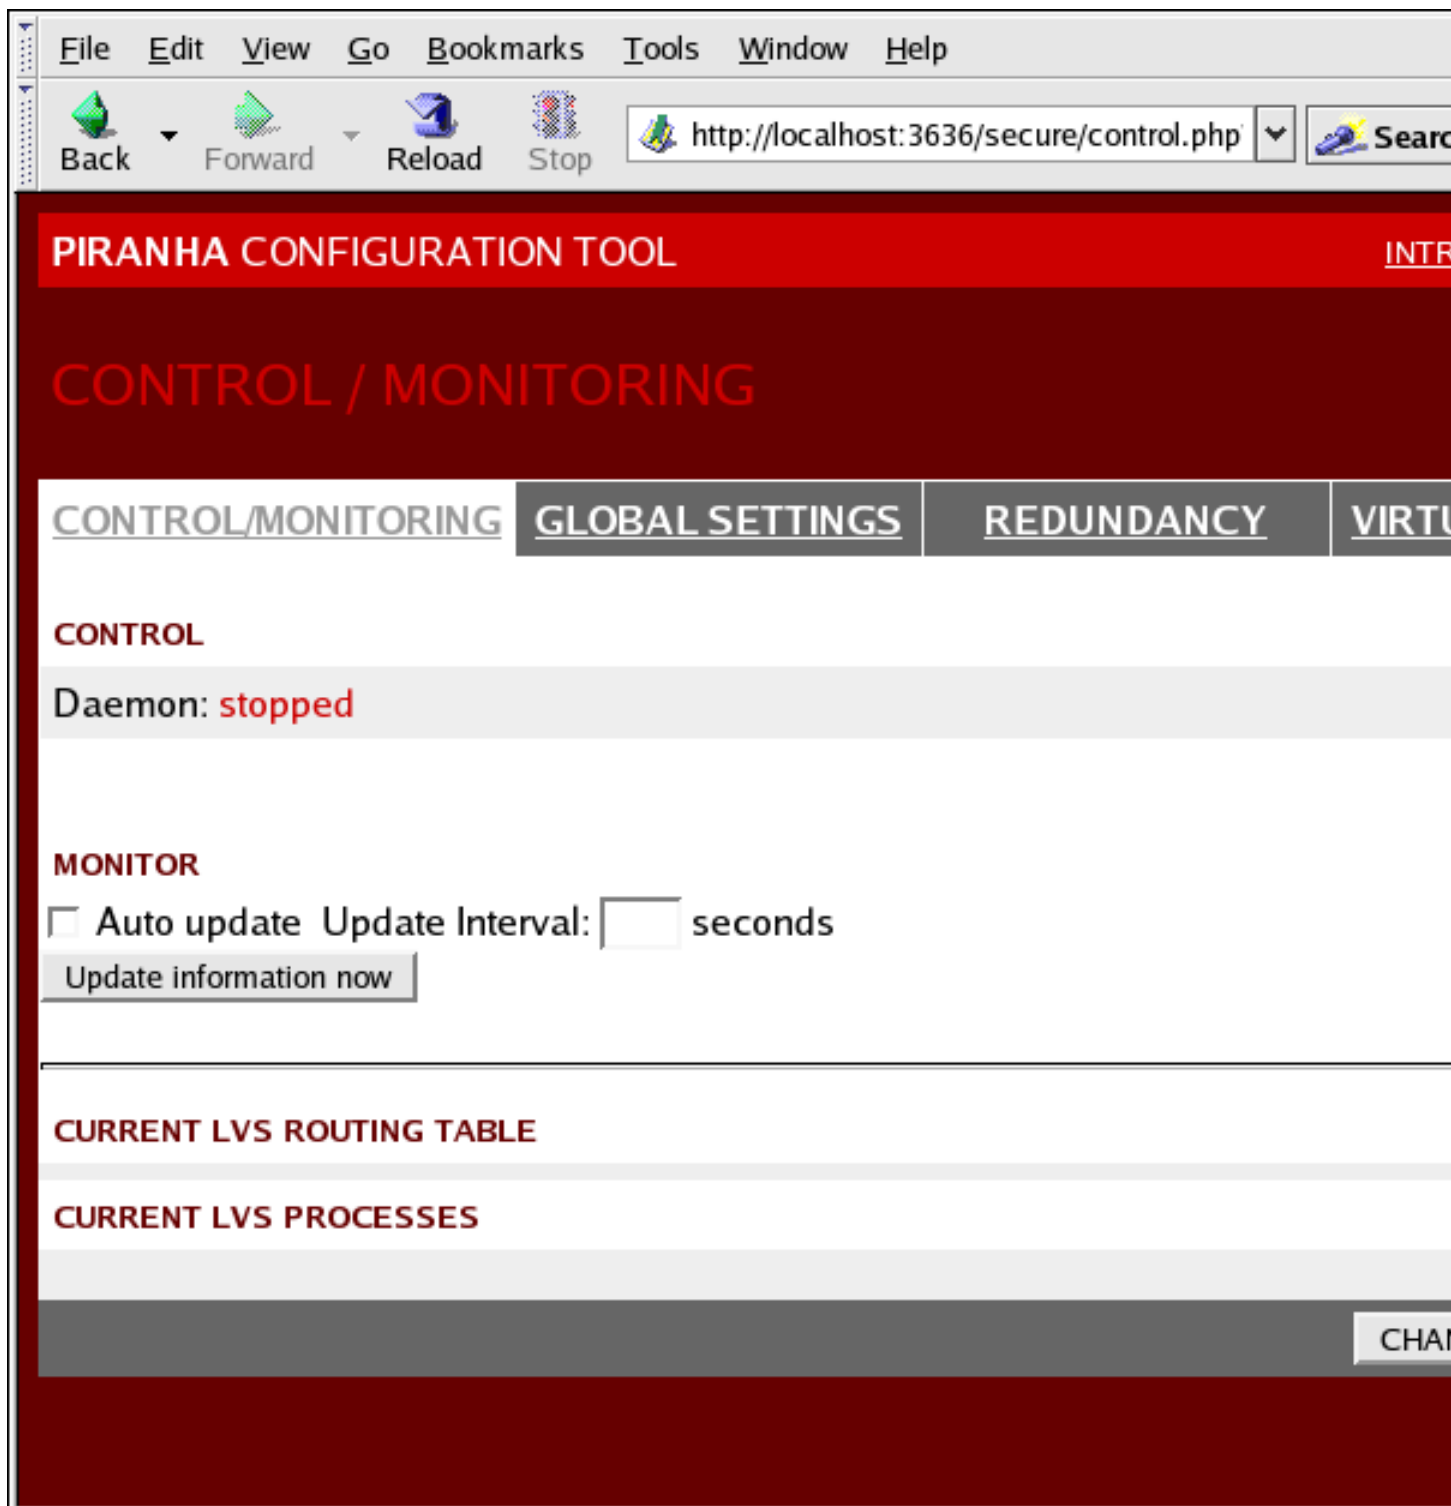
File Edit View Go Bookmarks Tools Window Help

Back Forward Reload Stop http://localhost:3636/secure/control.php Searc

PIRANHA CONFIGURATION TOOL INTR

CONTROL / MONITORING

CONTROL/MONITORING GLOBAL SETTINGS REDUNDANCY VIRTU

CONTROL

Daemon: stopped

MONITOR

Auto update Update Interval: seconds

Update information now

CURRENT LVS ROUTING TABLE

CURRENT LVS PROCESSES

CHAN